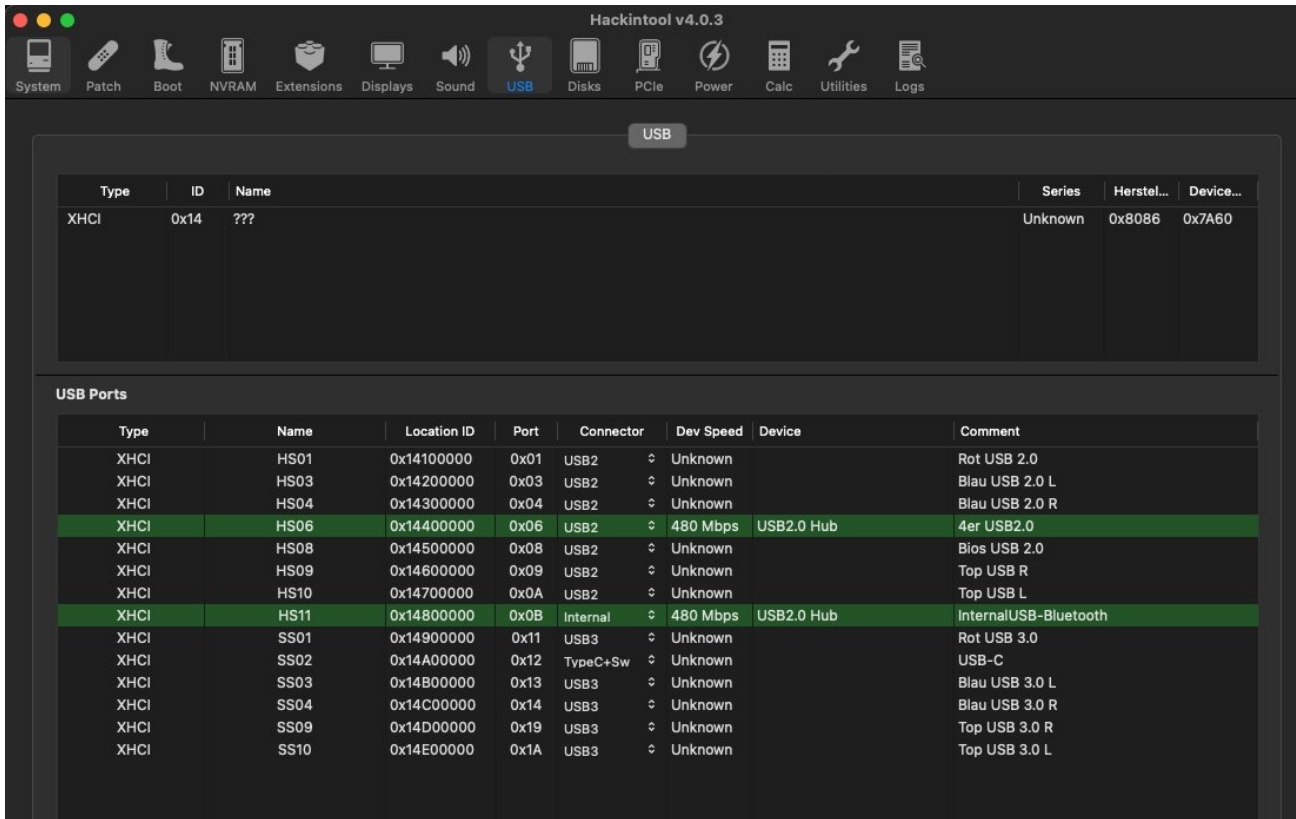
Hackintool v4.0.3

System Patch Boot NVRAM Extensions Displays Sound USB Disks PCIe Power Calc Utilities Logs

USB

| Type | ID | Name | Series | Herstel... | Device... |
|---|---|---|---|---|---|
| XHCI | 0x14 | ??? | Unknown | 0x8086 | 0x7A60 |

USB Ports

| Type | Name | Location ID | Port | Connector | Dev Speed | Device | Comment |
|---|---|---|---|---|---|---|---|
| XHCI | HS01 | 0x14100000 | 0x01 | USB2 | Unknown | | Rot USB 2.0 |
| XHCI | HS03 | 0x14200000 | 0x03 | USB2 | Unknown | | Blau USB 2.0 L |
| XHCI | HS04 | 0x14300000 | 0x04 | USB2 | Unknown | | Blau USB 2.0 R |
| XHCI | HS06 | 0x14400000 | 0x06 | USB2 | 480 Mbps | USB2.0 Hub | 4er USB2.0 |
| XHCI | HS08 | 0x14500000 | 0x08 | USB2 | Unknown | | Bios USB 2.0 |
| XHCI | HS09 | 0x14600000 | 0x09 | USB2 | Unknown | | Top USB R |
| XHCI | HS10 | 0x14700000 | 0x0A | USB2 | Unknown | | Top USB L |
| XHCI | HS11 | 0x14800000 | 0x0B | Internal | 480 Mbps | USB2.0 Hub | InternalUSB-Bluetooth |
| XHCI | SS01 | 0x14900000 | 0x11 | USB3 | Unknown | | Rot USB 3.0 |
| XHCI | SS02 | 0x14A00000 | 0x12 | TypeC+Sw | Unknown | | USB-C |
| XHCI | SS03 | 0x14B00000 | 0x13 | USB3 | Unknown | | Blau USB 3.0 L |
| XHCI | SS04 | 0x14C00000 | 0x14 | USB3 | Unknown | | Blau USB 3.0 R |
| XHCI | SS09 | 0x14D00000 | 0x19 | USB3 | Unknown | | Top USB 3.0 R |
| XHCI | SS10 | 0x14E00000 | 0x1A | USB3 | Unknown | | Top USB 3.0 L |